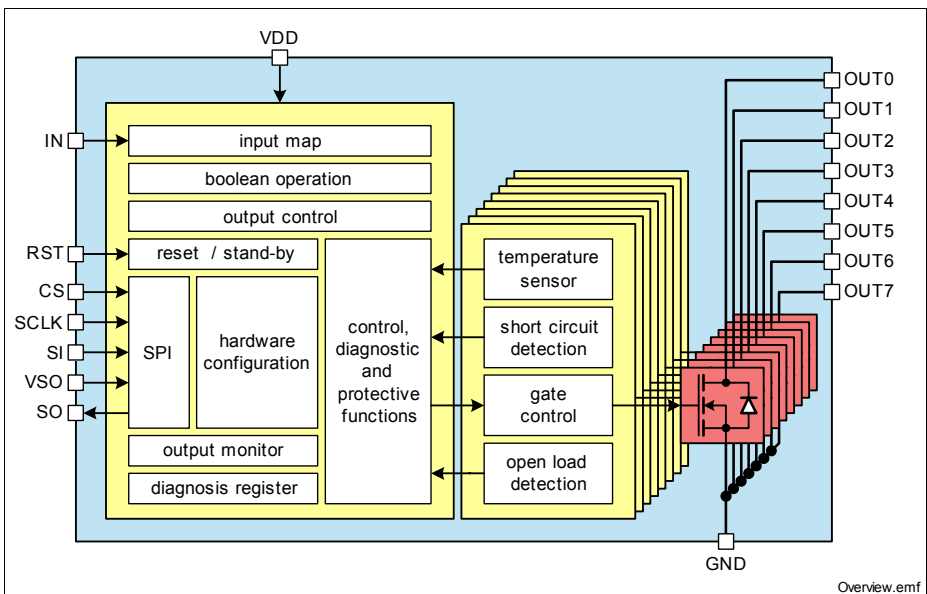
VDD

IN
RST
CS
SCLK
SI
VSO
SO

input map
boolean operation
output control
reset / stand-by
SPI
hardware configuration
control, diagnostic and protective functions
output monitor
diagnosis register

temperature sensor
short circuit detection
gate control
open load detection

OUT0
OUT1
OUT2
OUT3
OUT4
OUT5
OUT6
OUT7

GND

Overview.emf